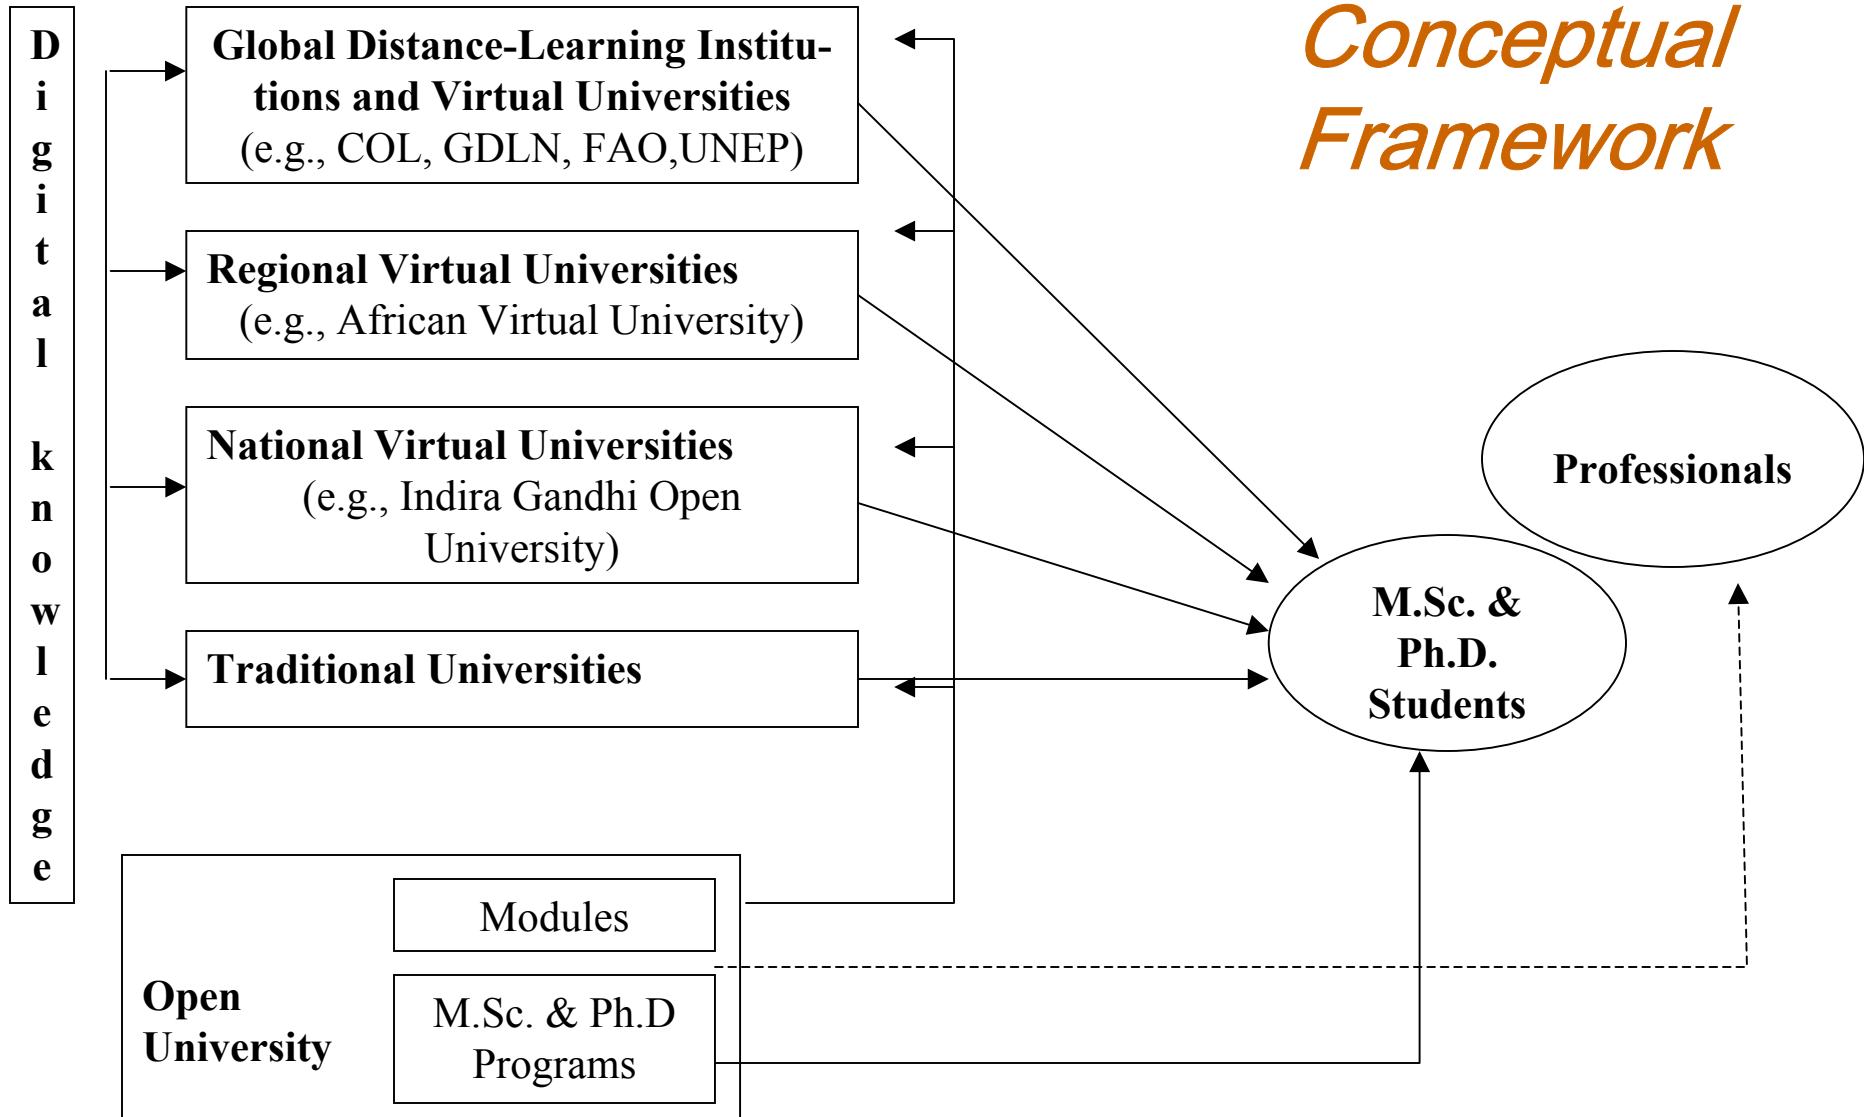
Conceptual Framework

Digital knowledge

Global Distance-Learning Institutions and Virtual Universities (e.g., COL, GDLN, FAO,UNEP)

Regional Virtual Universities (e.g., African Virtual University)

National Virtual Universities (e.g., Indira Gandhi Open University)

Traditional Universities

Professionals

M.Sc. & Ph.D. Students

Modules

M.Sc. & Ph.D Programs

Open University